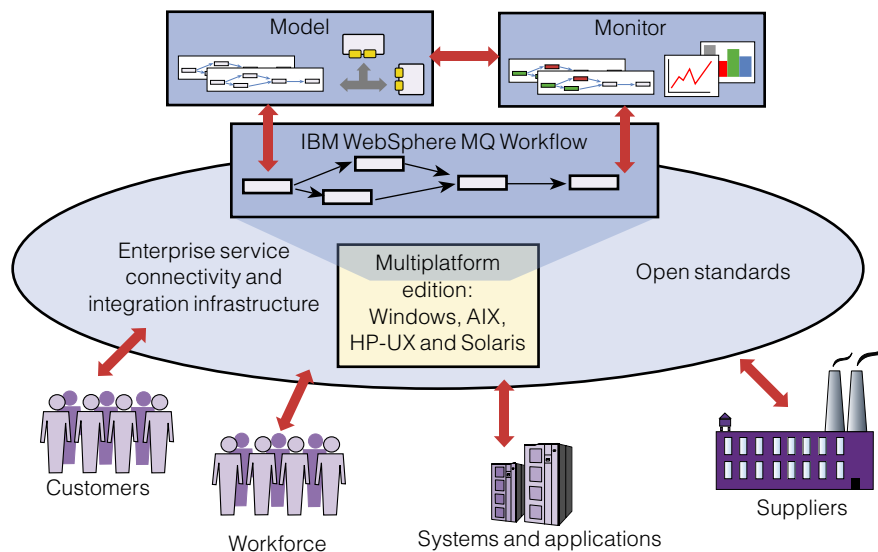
Model

Monitor

IBM WebSphere MQ Workflow

Enterprise service connectivity and integration infrastructure

Multiplatform edition: Windows, AIX, HP-UX and Solaris

Open standards

Customers

Workforce

Systems and applications

Suppliers